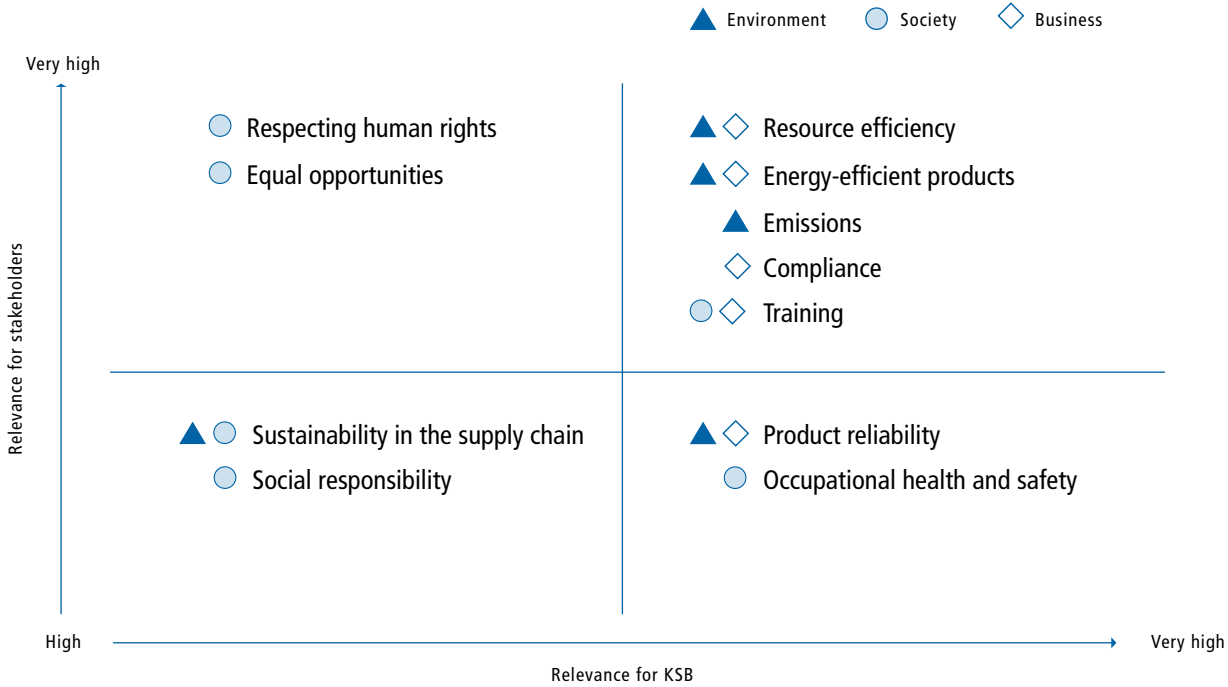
Environment Society Business

Very high

Relevance for stakeholders

Respecting human rights
Equal opportunities

Resource efficiency
Energy-efficient products
Emissions
Compliance
Training

Sustainability in the supply chain
Social responsibility

Product reliability
Occupational health and safety

High

Very high

Relevance for KSB